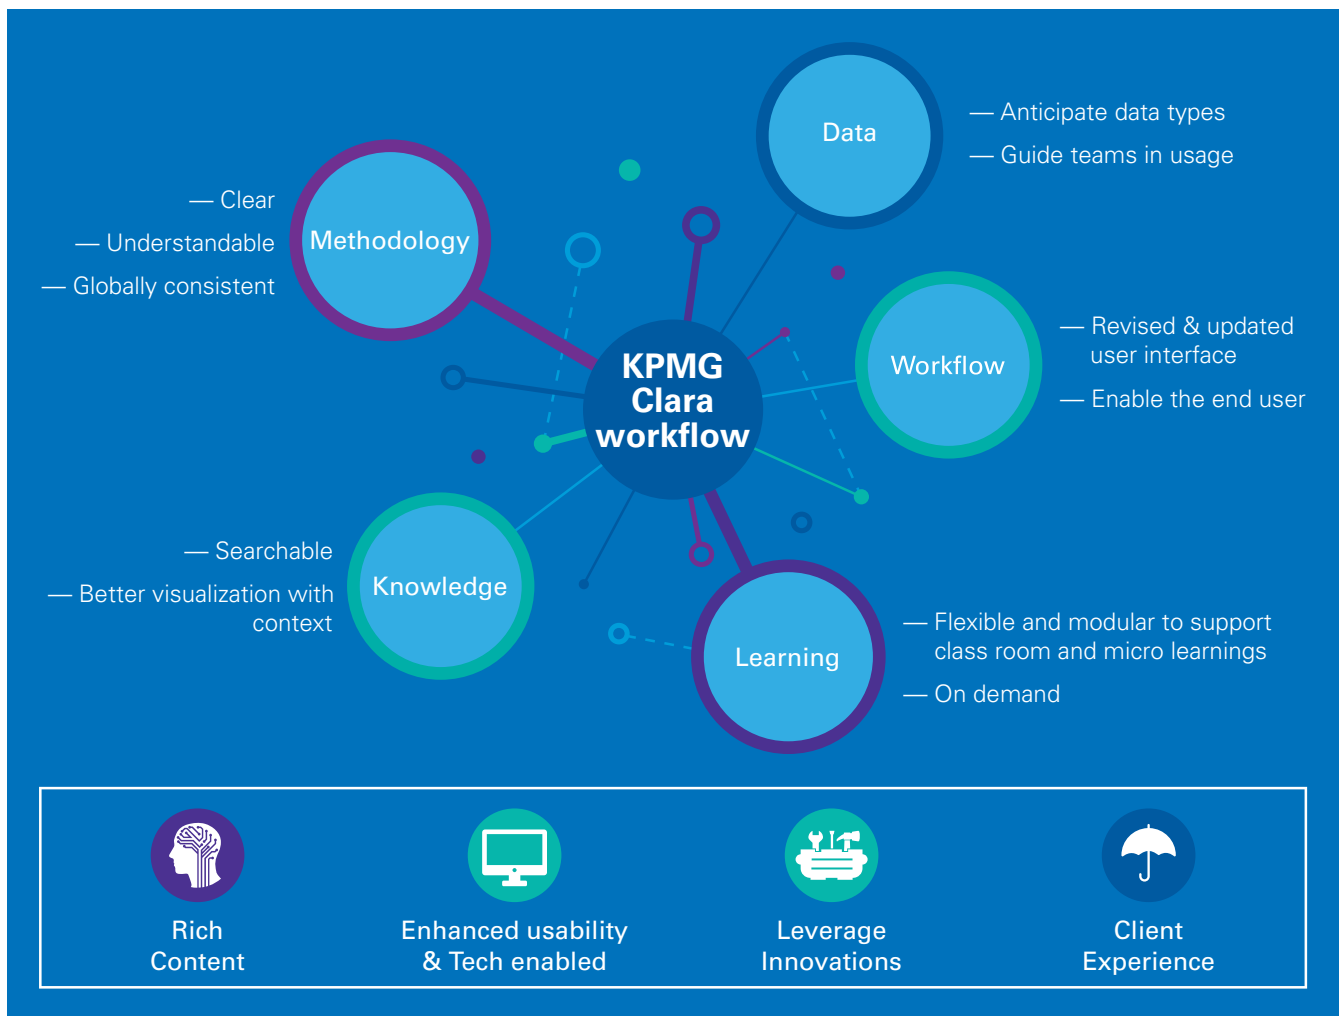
Data

— Anticipate data types

— Guide teams in usage

— Clear

— Understandable

— Globally consistent

Methodology

KPMG Clara workflow

Workflow

— Revised & updated user interface

— Enable the end user

— Searchable

— Better visualization with context

Knowledge

Learning

— Flexible and modular to support class room and micro learnings

— On demand

Rich Content

Enhanced usability & Tech enabled

Leverage Innovations

Client Experience